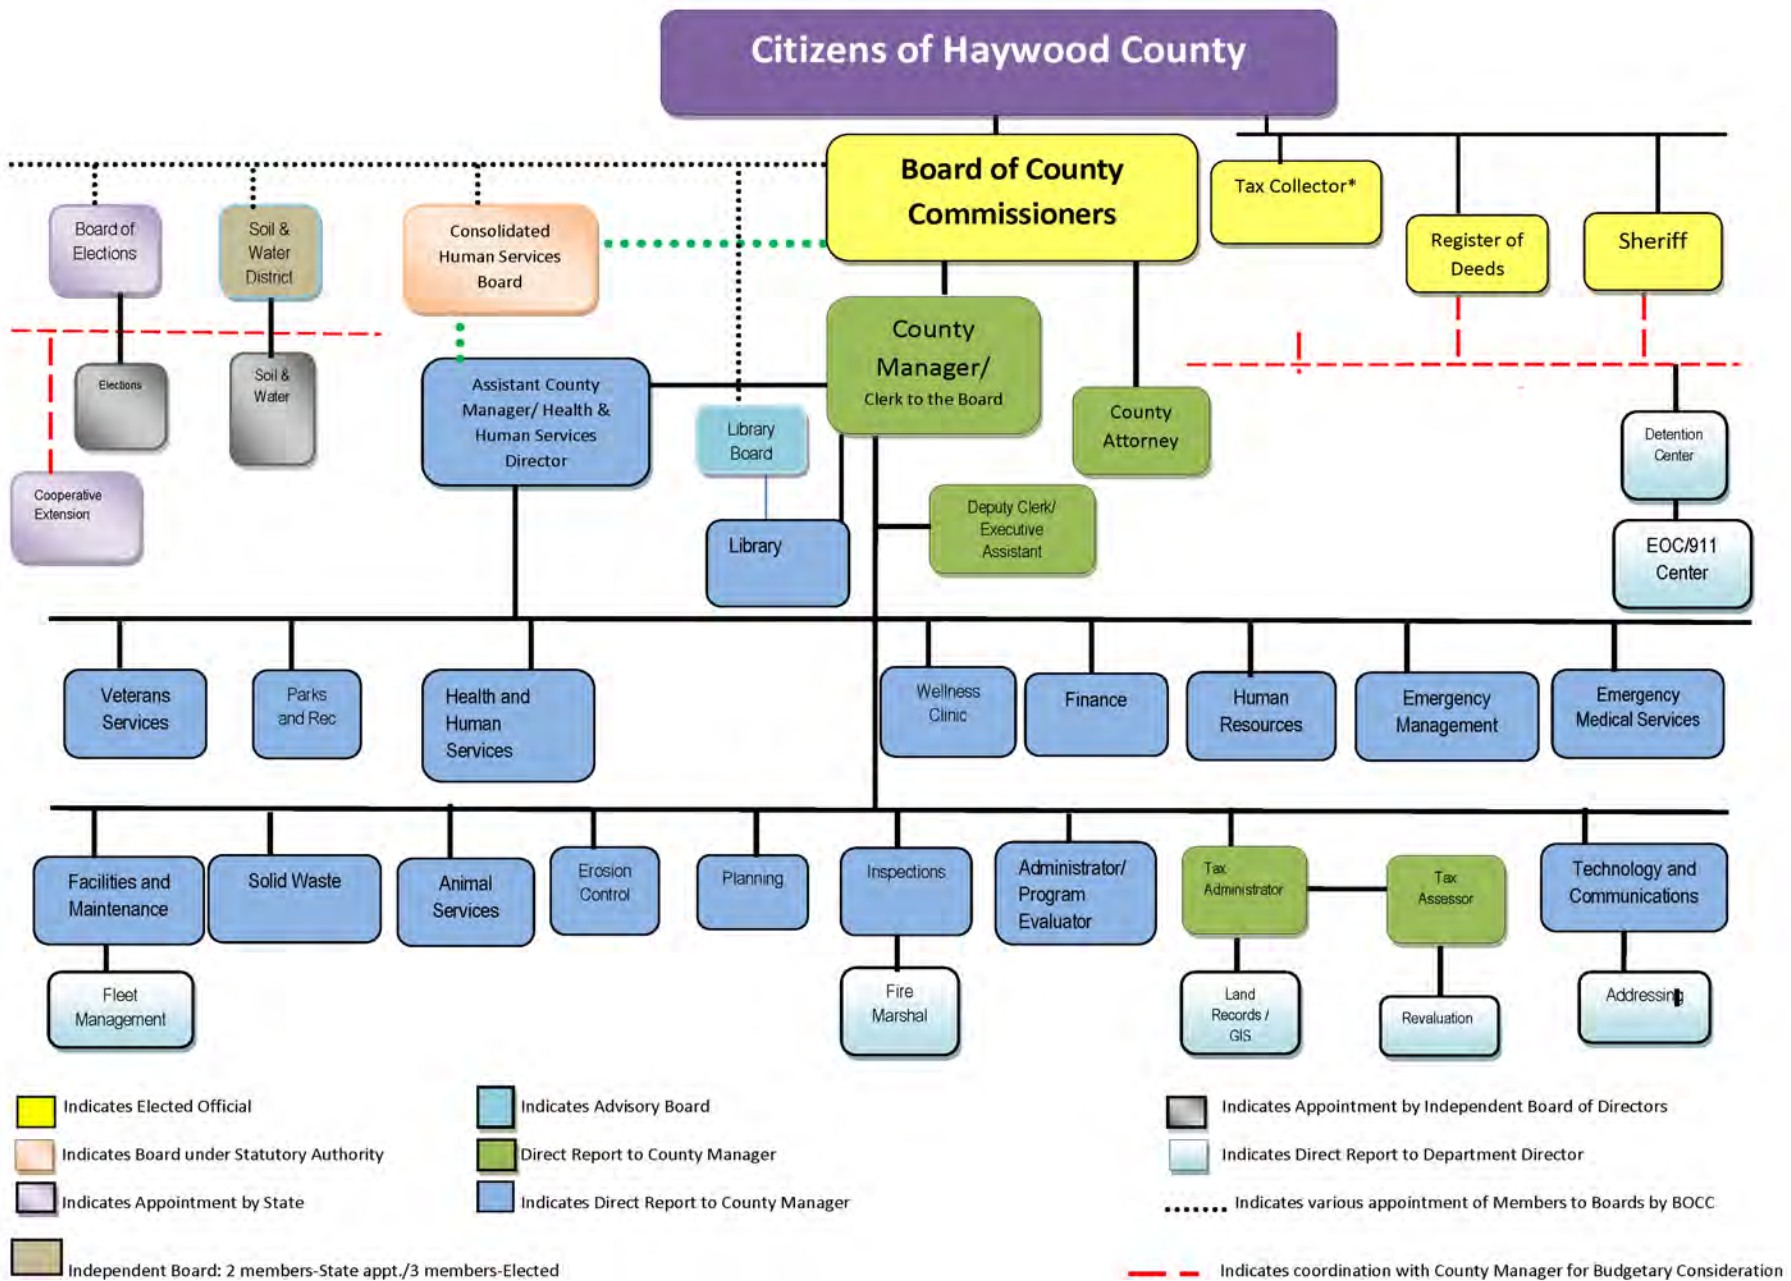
Citizens of Haywood County

Board of County Commissioners

Tax Collector*

Register of Deeds

Sheriff

Board of Elections

Soil & Water District

Consolidated Human Services Board

Elections

Soil & Water

Cooperative Extension

Assistant County Manager/ Health & Human Services Director

Library Board

Library

County Manager/ Clerk to the Board

County Attorney

Deputy Clerk/ Executive Assistant

Detention Center

EOC/911 Center

Veterans Services

Parks and Rec

Health and Human Services

Wellness Clinic

Finance

Human Resources

Emergency Management

Emergency Medical Services

Facilities and Maintenance

Solid Waste

Animal Services

Erosion Control

Planning

Inspections

Administrator/ Program Evaluator

Tax Administrator

Tax Assessor

Technology and Communications

Fleet Management

Fire Marshal

Land Records / GIS

Revaluation

Addressing

Indicates Elected Official

Indicates Board under Statutory Authority

Indicates Appointment by State

Independent Board: 2 members-State appt./3 members-Elected

Indicates Advisory Board

Direct Report to County Manager

Indicates Direct Report to County Manager

Indicates Appointment by Independent Board of Directors

Indicates Direct Report to Department Director

Indicates various appointment of Members to Boards by BOCC

Indicates coordination with County Manager for Budgetary Consideration